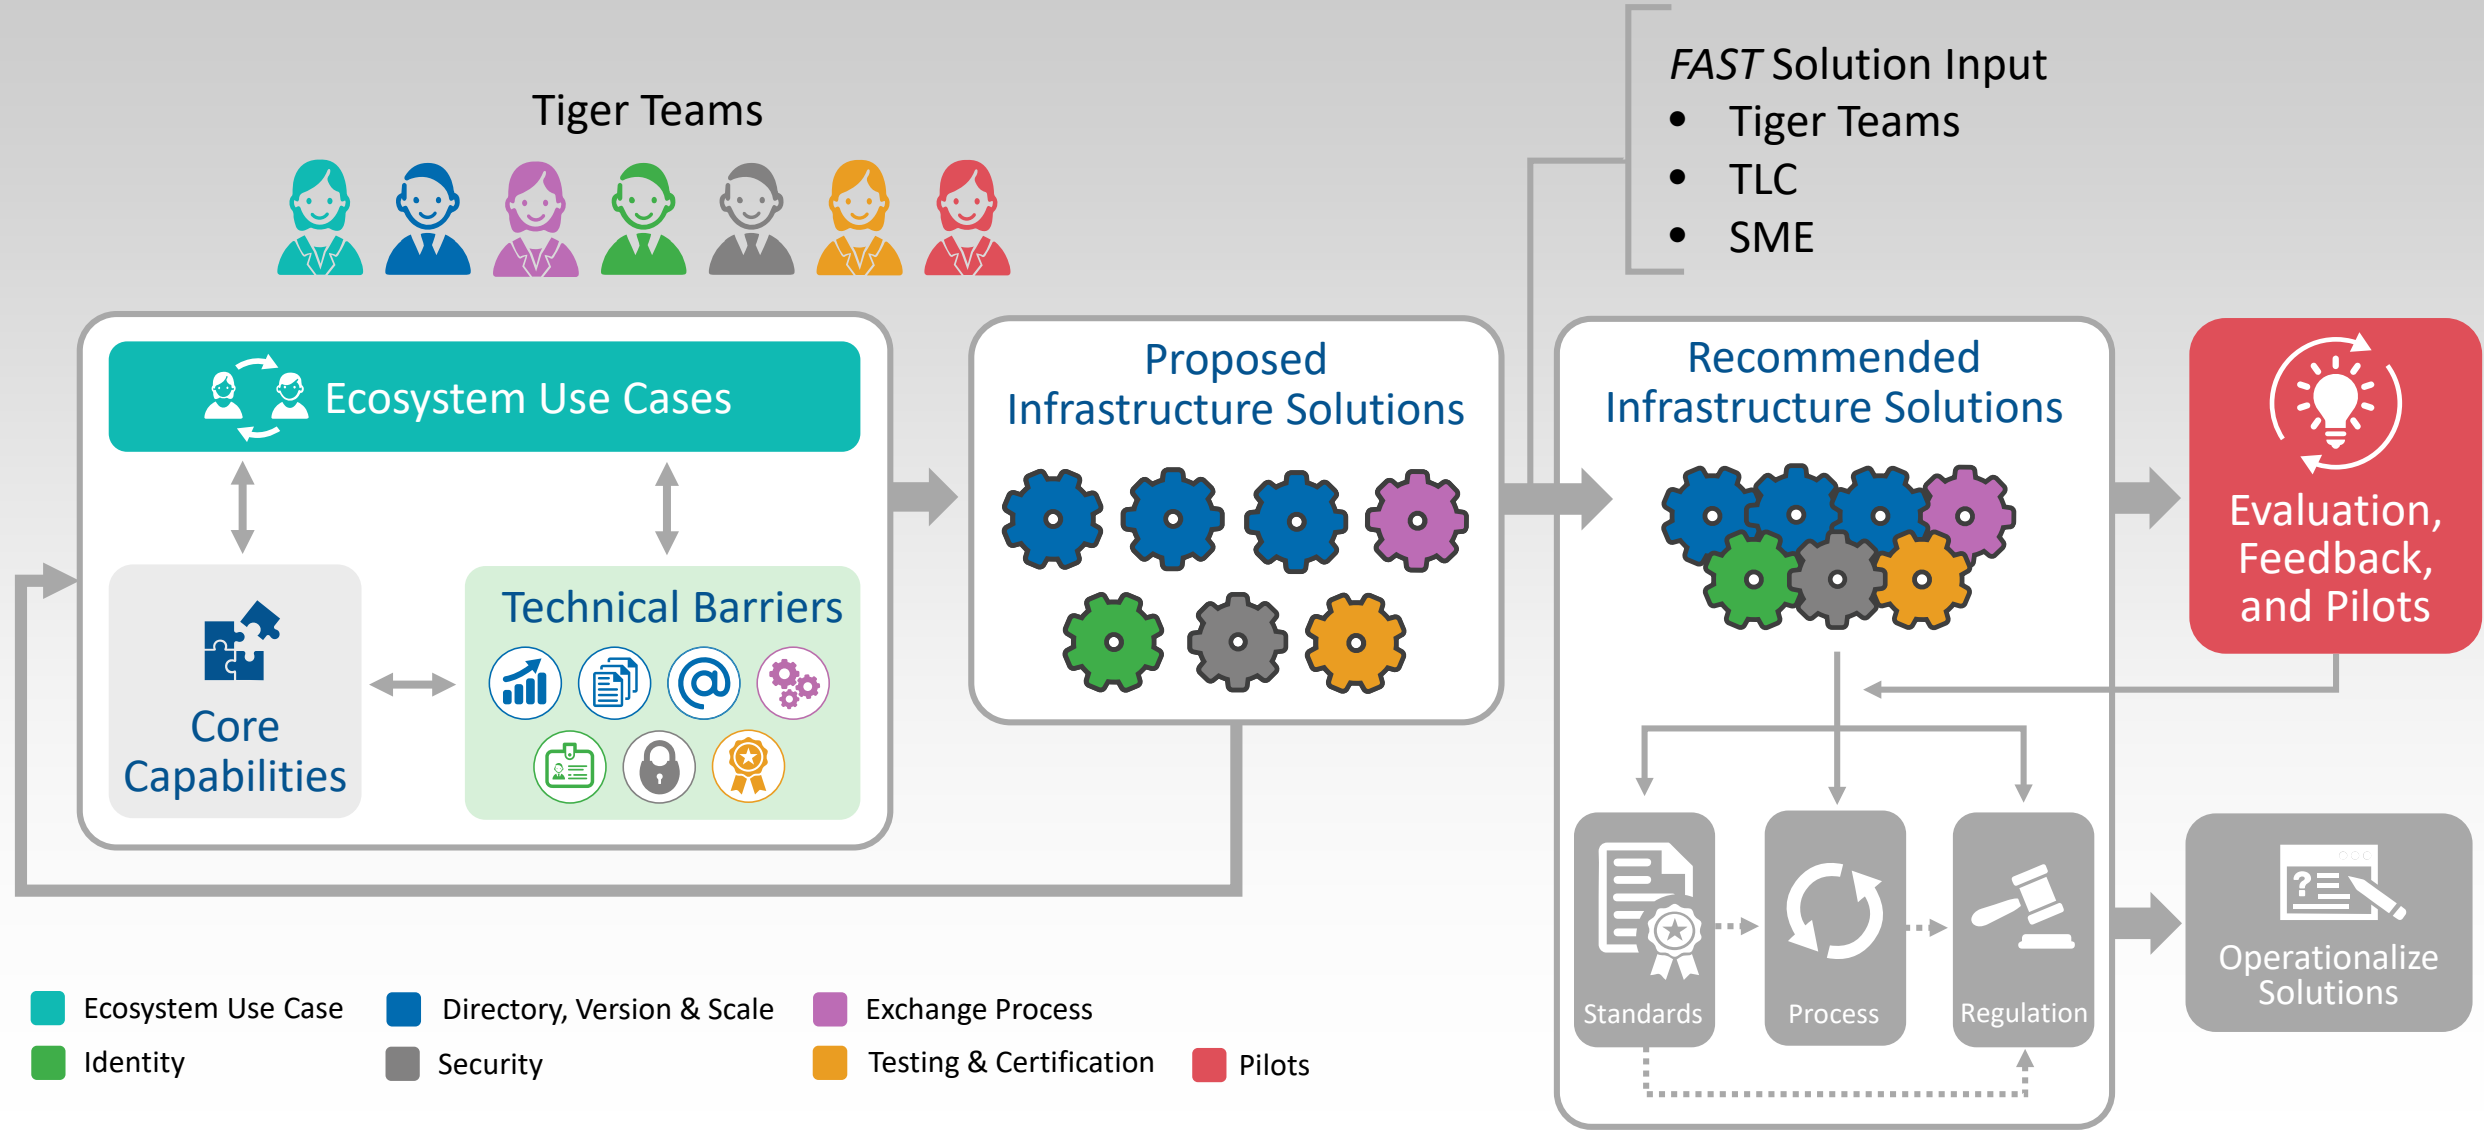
Tiger Teams

*FAST* Solution Input
- Tiger Teams
- TLC
- SME

Ecosystem Use Cases

Core Capabilities

Technical Barriers

Proposed Infrastructure Solutions

Recommended Infrastructure Solutions

Evaluation, Feedback, and Pilots

Standards

Process

Regulation

Operationalize Solutions

Ecosystem Use Case
Directory, Version & Scale
Exchange Process
Identity
Security
Testing & Certification
Pilots